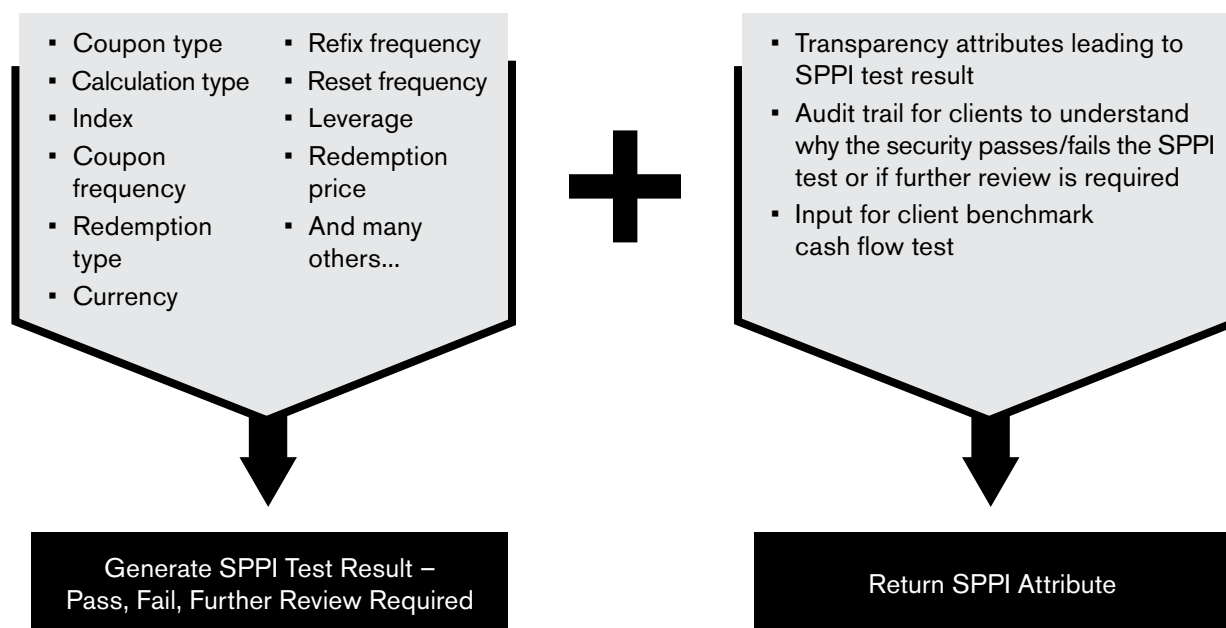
- Coupon type
- Calculation type
- Index
- Coupon frequency
- Redemption type
- Currency

- Refix frequency
- Reset frequency
- Leverage
- Redemption price
- And many others...

- Transparency attributes leading to SPPI test result
- Audit trail for clients to understand why the security passes/fails the SPPI test or if further review is required
- Input for client benchmark cash flow test

Generate SPPI Test Result – Pass, Fail, Further Review Required

Return SPPI Attribute